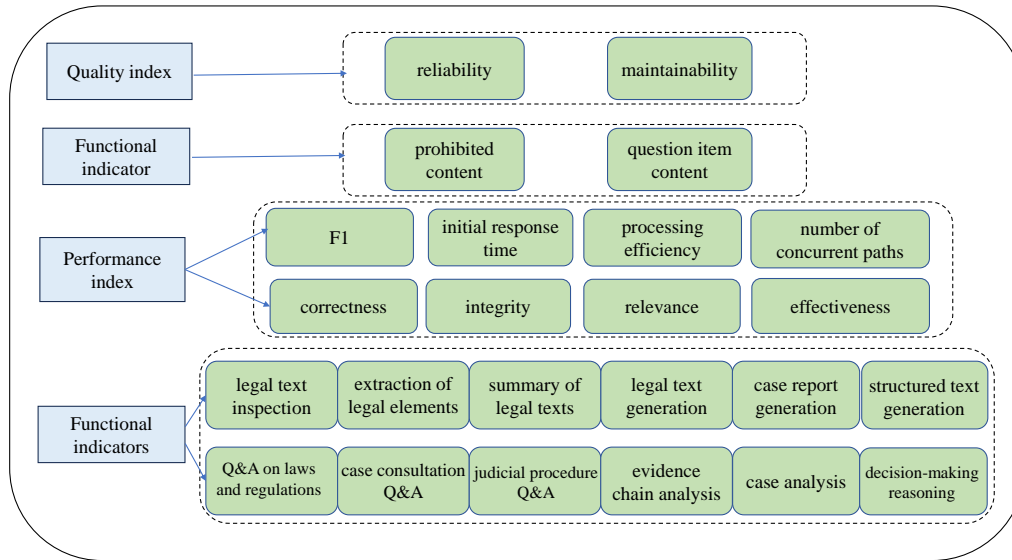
Quality index

reliability

maintainability

Functional indicator

prohibited content

question item content

Performance index

F1

initial response time

processing efficiency

number of concurrent paths

correctness

integrity

relevance

effectiveness

Functional indicators

legal text inspection

extraction of legal elements

summary of legal texts

legal text generation

case report generation

structured text generation

Q&A on laws and regulations

case consultation Q&A

judicial procedure Q&A

evidence chain analysis

case analysis

decision-making reasoning